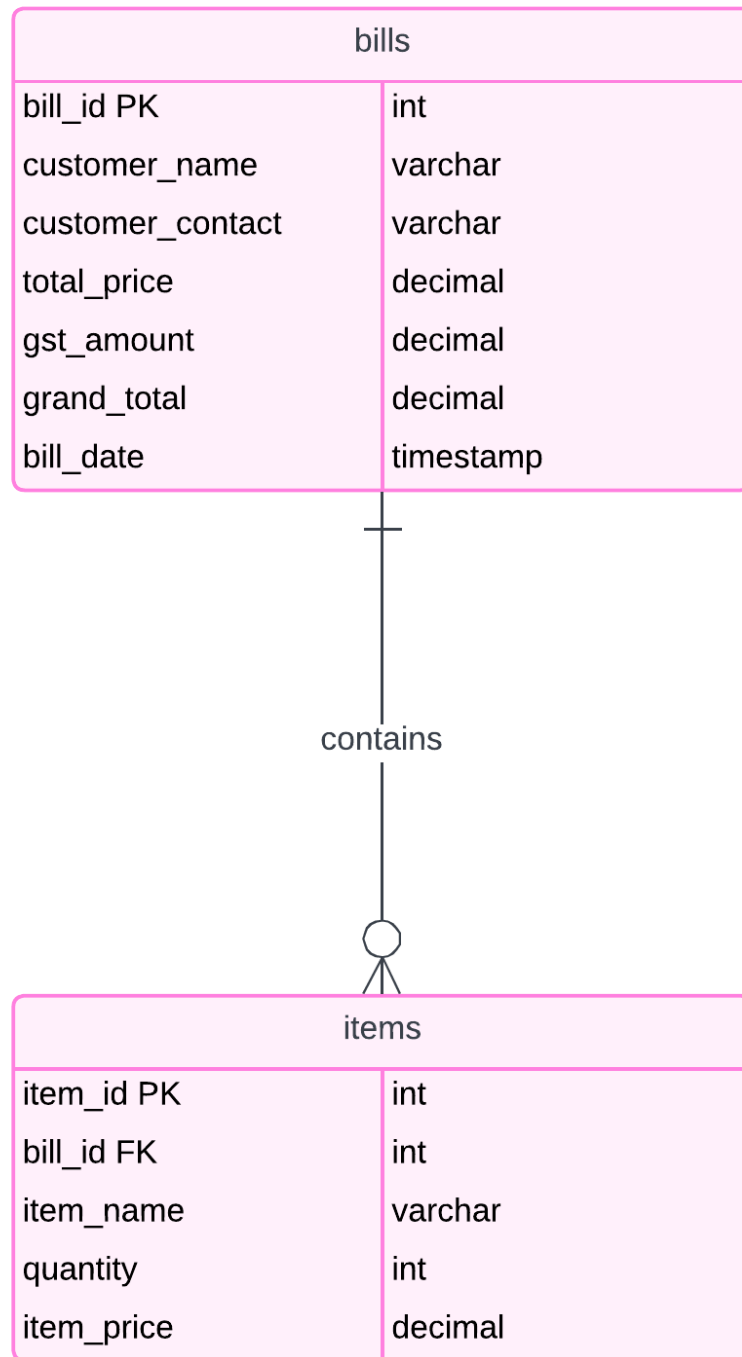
bills

| bill_id PK | int |
|---|---|
| customer_name | varchar |
| customer_contact | varchar |
| total_price | decimal |
| gst_amount | decimal |
| grand_total | decimal |
| bill_date | timestamp |

contains

items

| item_id PK | int |
|---|---|
| bill_id FK | int |
| item_name | varchar |
| quantity | int |
| item_price | decimal |